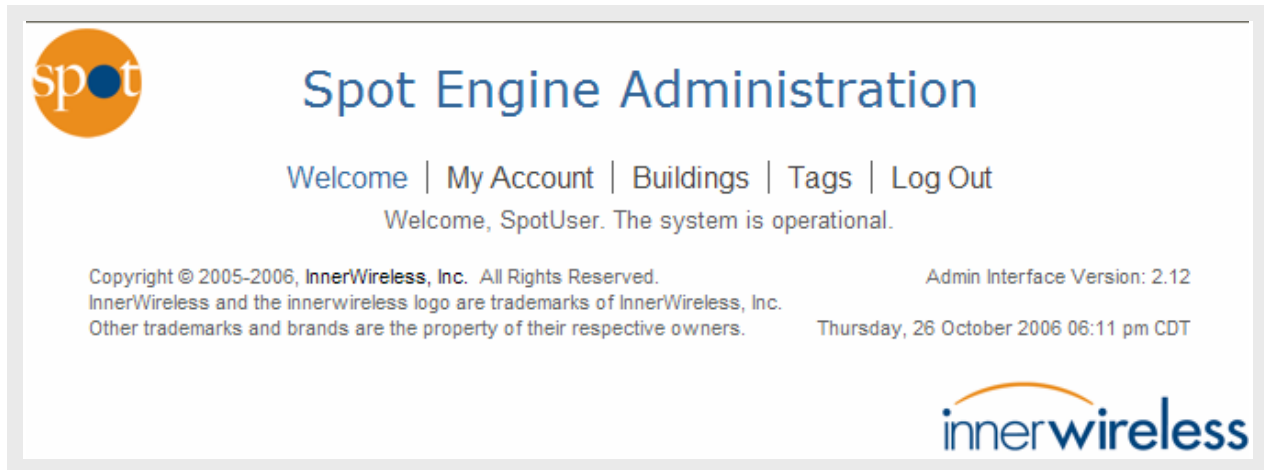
spot

Spot Engine Administration

Welcome | My Account | Buildings | Tags | Log Out

Welcome, SpotUser. The system is operational.

Copyright © 2005-2006, InnerWireless, Inc. All Rights Reserved.
InnerWireless and the innerwireless logo are trademarks of InnerWireless, Inc.
Other trademarks and brands are the property of their respective owners.

Admin Interface Version: 2.12

Thursday, 26 October 2006 06:11 pm CDT

innerwireless